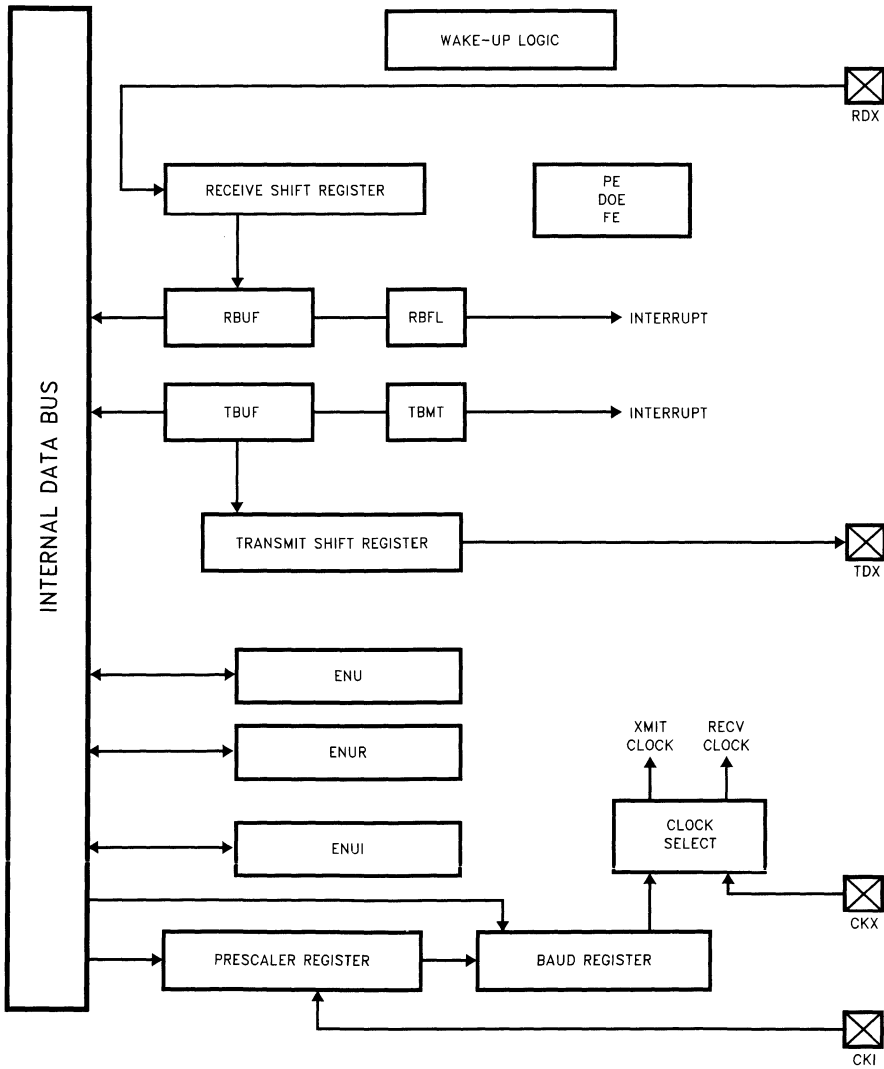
WAKE-UP LOGIC

RDX

RECEIVE SHIFT REGISTER

PE
DOE
FE

RBUF

RBFL

INTERRUPT

INTERNAL DATA BUS

TBUF

TBMT

INTERRUPT

TRANSMIT SHIFT REGISTER

TDX

ENU

ENUR

ENUI

XMIT CLOCK

RECV CLOCK

CLOCK SELECT

CKX

PRESCALER REGISTER

BAUD REGISTER

CKI